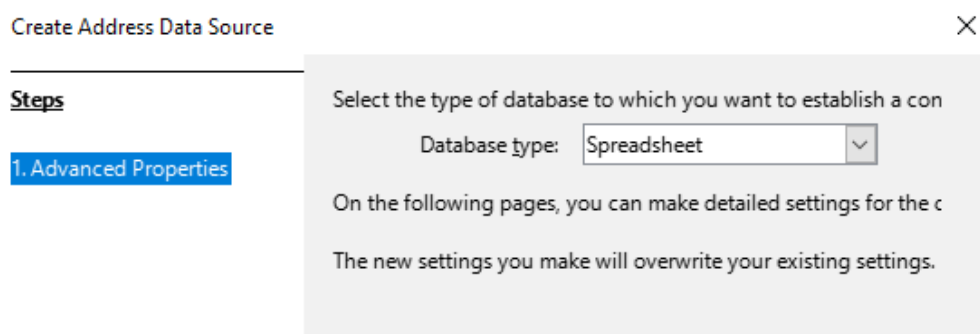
Create Address Data Source

×

Steps

1. Advanced Properties

Select the type of database to which you want to establish a con

Database type: Spreadsheet

On the following pages, you can make detailed settings for the c

The new settings you make will overwrite your existing settings.